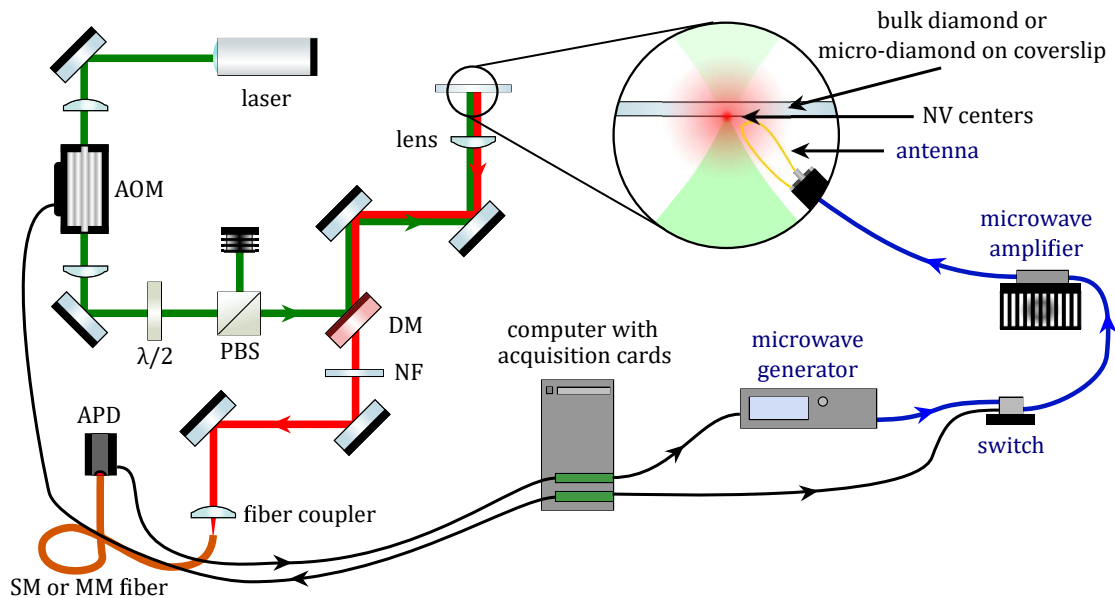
bulk diamond or micro-diamond on coverslip

laser

NV centers

lens

antenna

AOM

microwave amplifier

DM

$\lambda/2$

PBS

computer with acquisition cards

microwave generator

NF

APD

switch

fiber coupler

SM or MM fiber